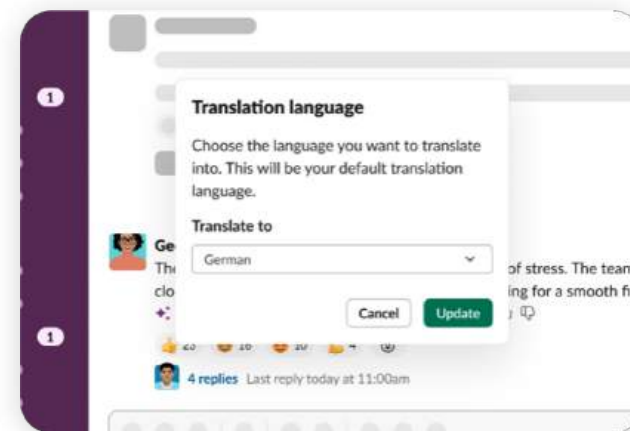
1

1

Translation language

Choose the language you want to translate into. This will be your default translation language.

Translate to

German

Cancel Update

Ge

Th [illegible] of stress. The team

clo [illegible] ing for a smooth f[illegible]

23 16 10 4

4 replies Last reply today at 11:00am